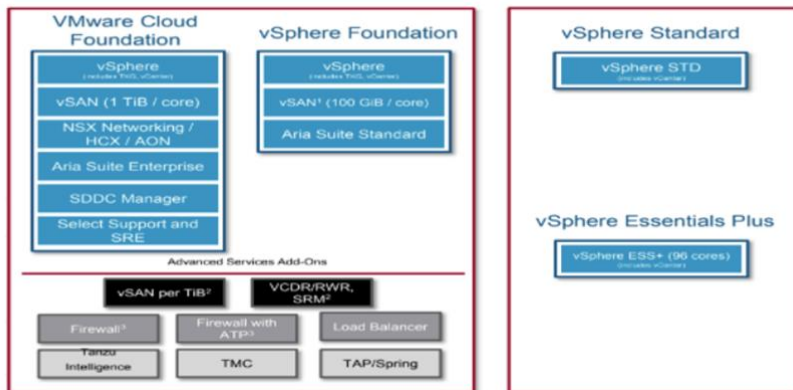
VMware Cloud Foundation

vSphere
(includes TKG, vCenter)

vSAN (1 TiB / core)

NSX Networking / HCX / AON

Aria Suite Enterprise

SDDC Manager

Select Support and SRE

vSphere Foundation

vSphere
(includes TKG, vCenter)

vSAN¹ (100 GiB / core)

Aria Suite Standard

vSphere Standard

vSphere STD
(includes vCenter)

vSphere Essentials Plus

vSphere ESS+ (96 cores)
(includes vCenter)

Advanced Services Add-Ons

vSAN per TiB²

VCDR/RWR, SRM²

Firewall³

Firewall with ATP³

Load Balancer

Tanzu Intelligence

TMC

TAP/Spring